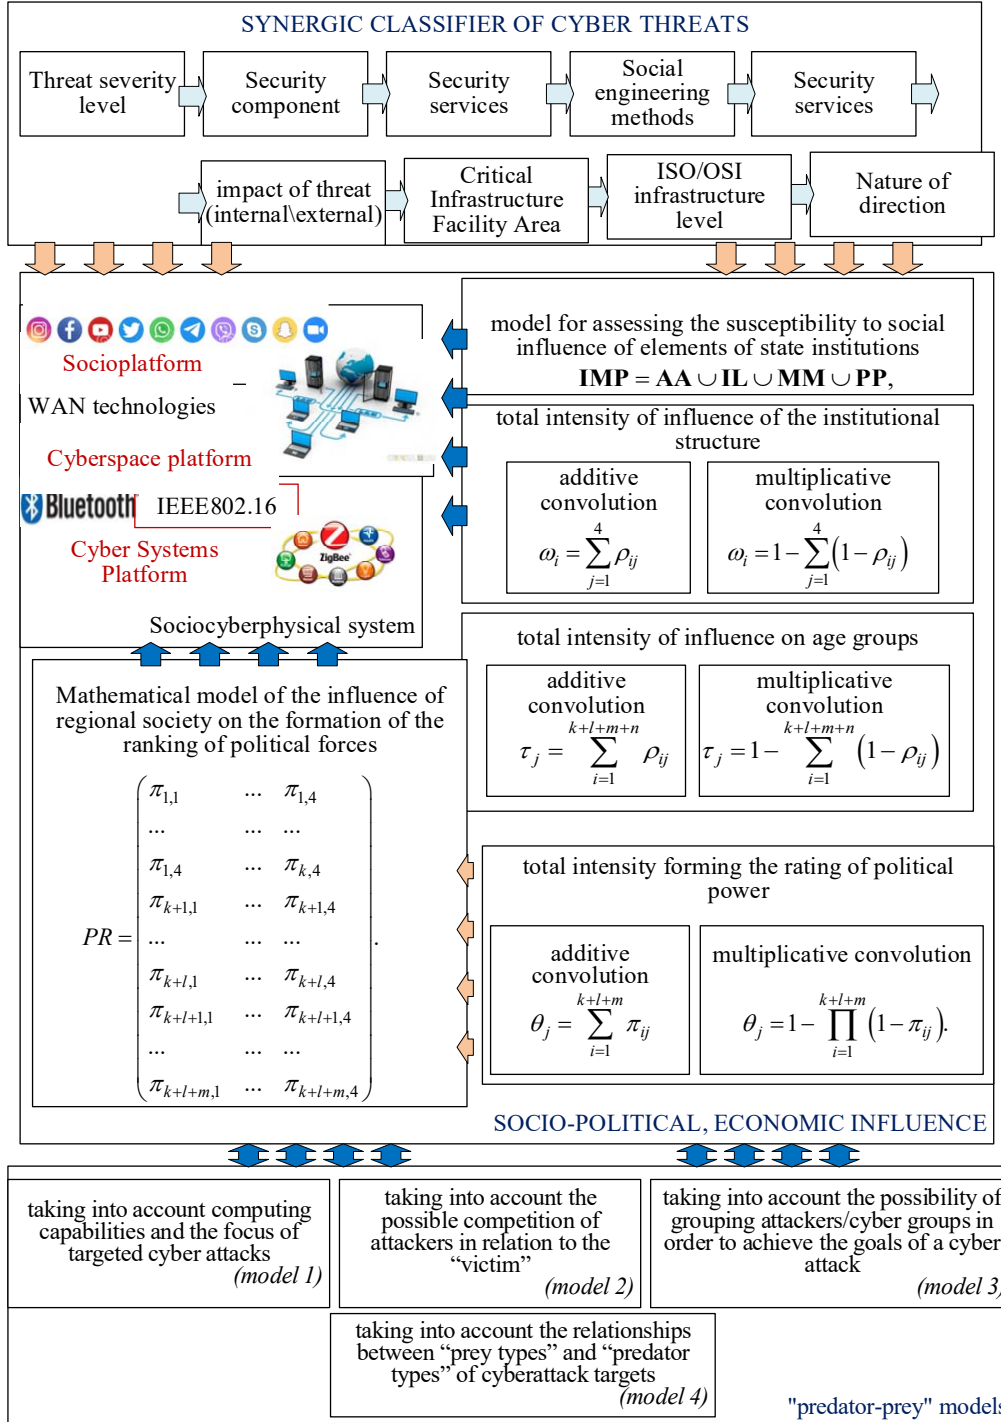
SYNERGIC CLASSIFIER OF CYBER THREATS

Threat severity level

Security component

Security services

Social engineering methods

Security services

impact of threat (internal\external)

Critical Infrastructure Facility Area

ISO/OSI infrastructure level

Nature of direction

Socioplatform

WAN technologies

Cyberspace platform

Bluetooth

IEEE802.16

Cyber Systems Platform

ZigBee

Sociocyberphysical system

model for assessing the susceptibility to social influence of elements of state institutions

**IMP** = **AA** $\cup$ **IL** $\cup$ **MM** $\cup$ **PP**,

total intensity of influence of the institutional structure

additive convolution

$\omega_i = \sum_{j=1}^{4} \rho_{ij}$

multiplicative convolution

$\omega_i = 1 - \sum_{j=1}^{4} (1 - \rho_{ij})$

total intensity of influence on age groups

additive convolution

$\tau_j = \sum_{i=1}^{k+l+m+n} \rho_{ij}$

multiplicative convolution

$\tau_j = 1 - \sum_{i=1}^{k+l+m+n} (1 - \rho_{ij})$

Mathematical model of the influence of regional society on the formation of the ranking of political forces

$PR = \begin{pmatrix} \pi_{1,1} & \dots & \pi_{1,4} \\ \dots & \dots & \dots \\ \pi_{1,4} & \dots & \pi_{k,4} \\ \pi_{k+1,1} & \dots & \pi_{k+1,4} \\ \dots & \dots & \dots \\ \pi_{k+l,1} & \dots & \pi_{k+l,4} \\ \pi_{k+l+1,1} & \dots & \pi_{k+l+1,4} \\ \dots & \dots & \dots \\ \pi_{k+l+m,1} & \dots & \pi_{k+l+m,4} \end{pmatrix}.$

total intensity forming the rating of political power

additive convolution

$\theta_j = \sum_{i=1}^{k+l+m} \pi_{ij}$

multiplicative convolution

$\theta_j = 1 - \prod_{i=1}^{k+l+m} (1 - \pi_{ij}).$

SOCIO-POLITICAL, ECONOMIC INFLUENCE

taking into account computing capabilities and the focus of targeted cyber attacks (model 1)

taking into account the possible competition of attackers in relation to the "victim" (model 2)

taking into account the possibility of grouping attackers/cyber groups in order to achieve the goals of a cyber attack (model 3)

taking into account the relationships between "prey types" and "predator types" of cyberattack targets (model 4)

"predator-prey" models